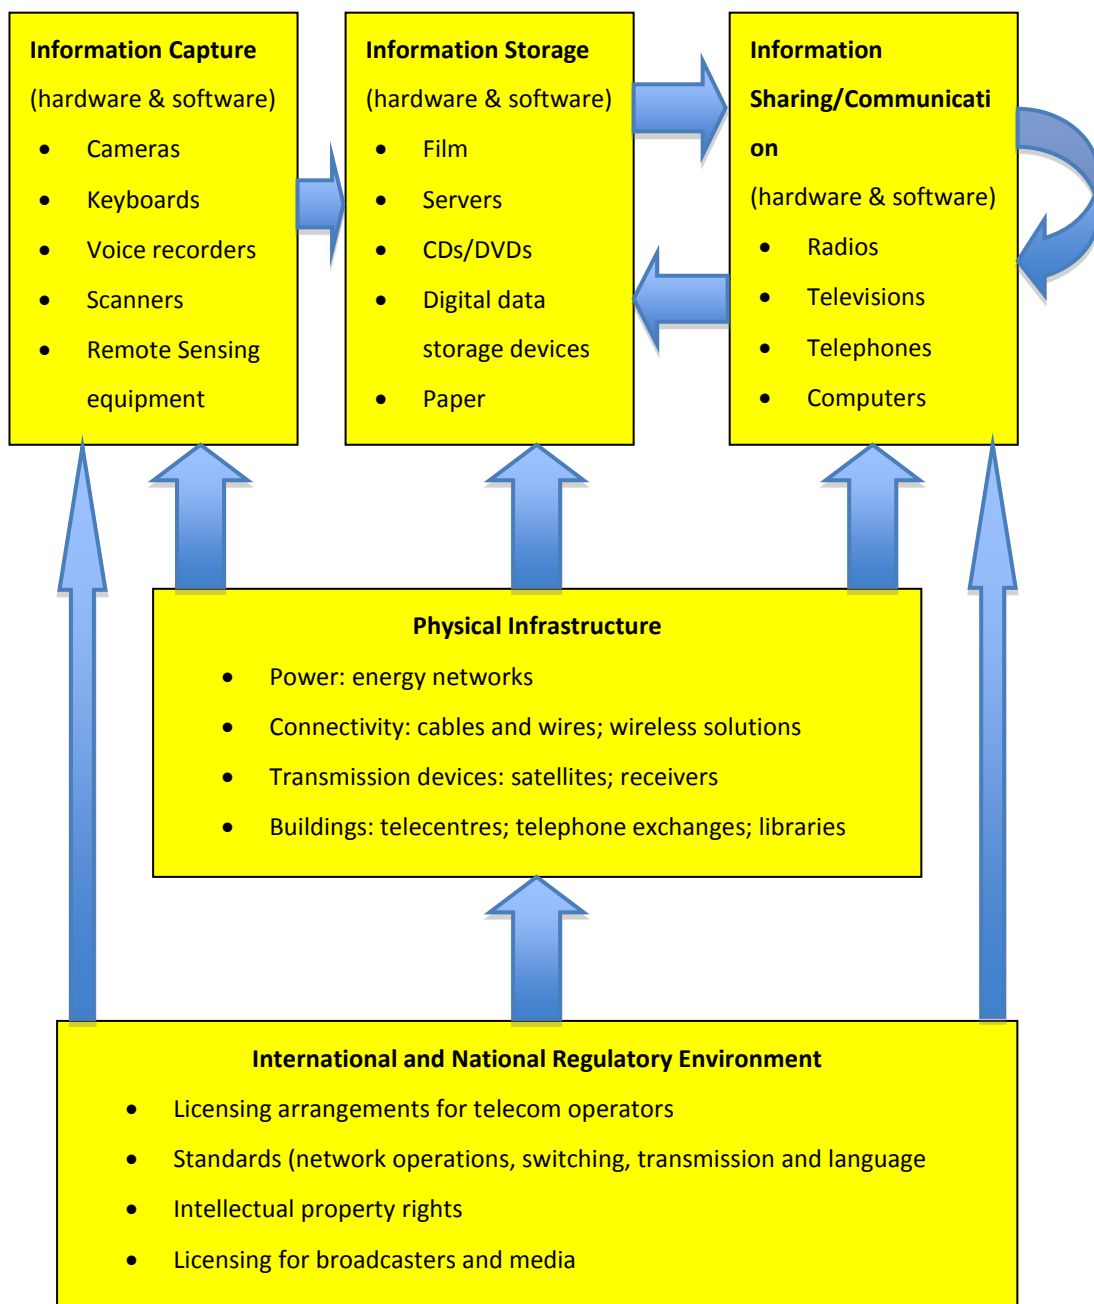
**Information Capture**

(hardware & software)

- Cameras
- Keyboards
- Voice recorders
- Scanners
- Remote Sensing equipment

**Information Storage**

(hardware & software)

- Film
- Servers
- CDs/DVDs
- Digital data storage devices
- Paper

**Information Sharing/Communicati on**

(hardware & software)

- Radios
- Televisions
- Telephones
- Computers

**Physical Infrastructure**

- Power: energy networks
- Connectivity: cables and wires; wireless solutions
- Transmission devices: satellites; receivers
- Buildings: telecentres; telephone exchanges; libraries

**International and National Regulatory Environment**

- Licensing arrangements for telecom operators
- Standards (network operations, switching, transmission and language
- Intellectual property rights
- Licensing for broadcasters and media